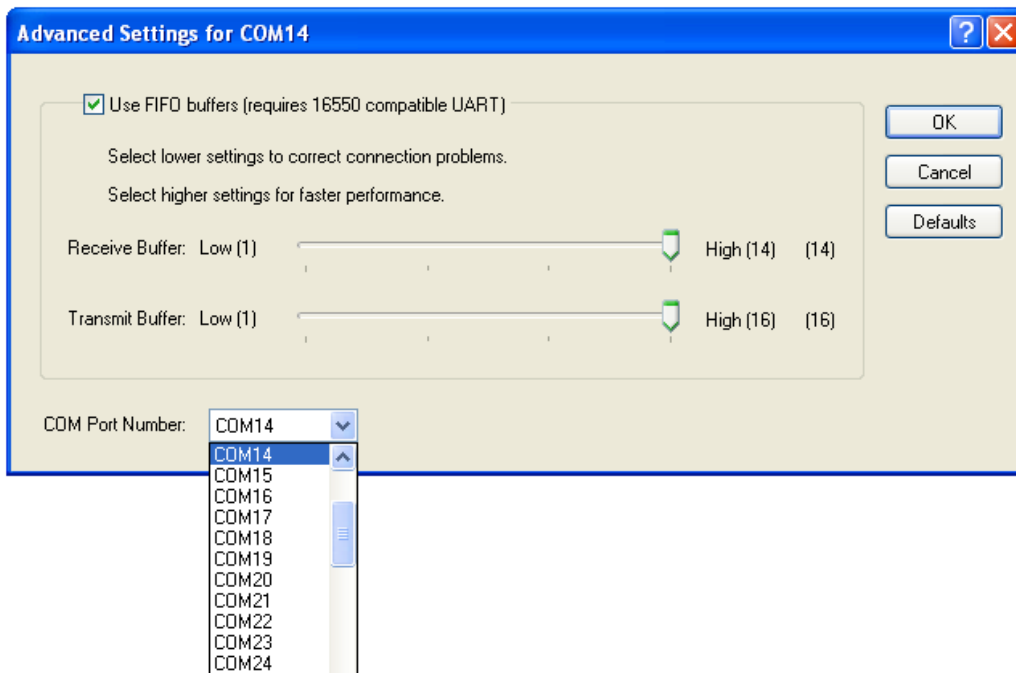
Advanced Settings for COM14

Use FIFO buffers (requires 16550 compatible UART)

Select lower settings to correct connection problems.

Select higher settings for faster performance.

Receive Buffer: Low (1) High (14) (14)

Transmit Buffer: Low (1) High (16) (16)

OK

Cancel

Defaults

COM Port Number: COM14

COM14
COM15
COM16
COM17
COM18
COM19
COM20
COM21
COM22
COM23
COM24